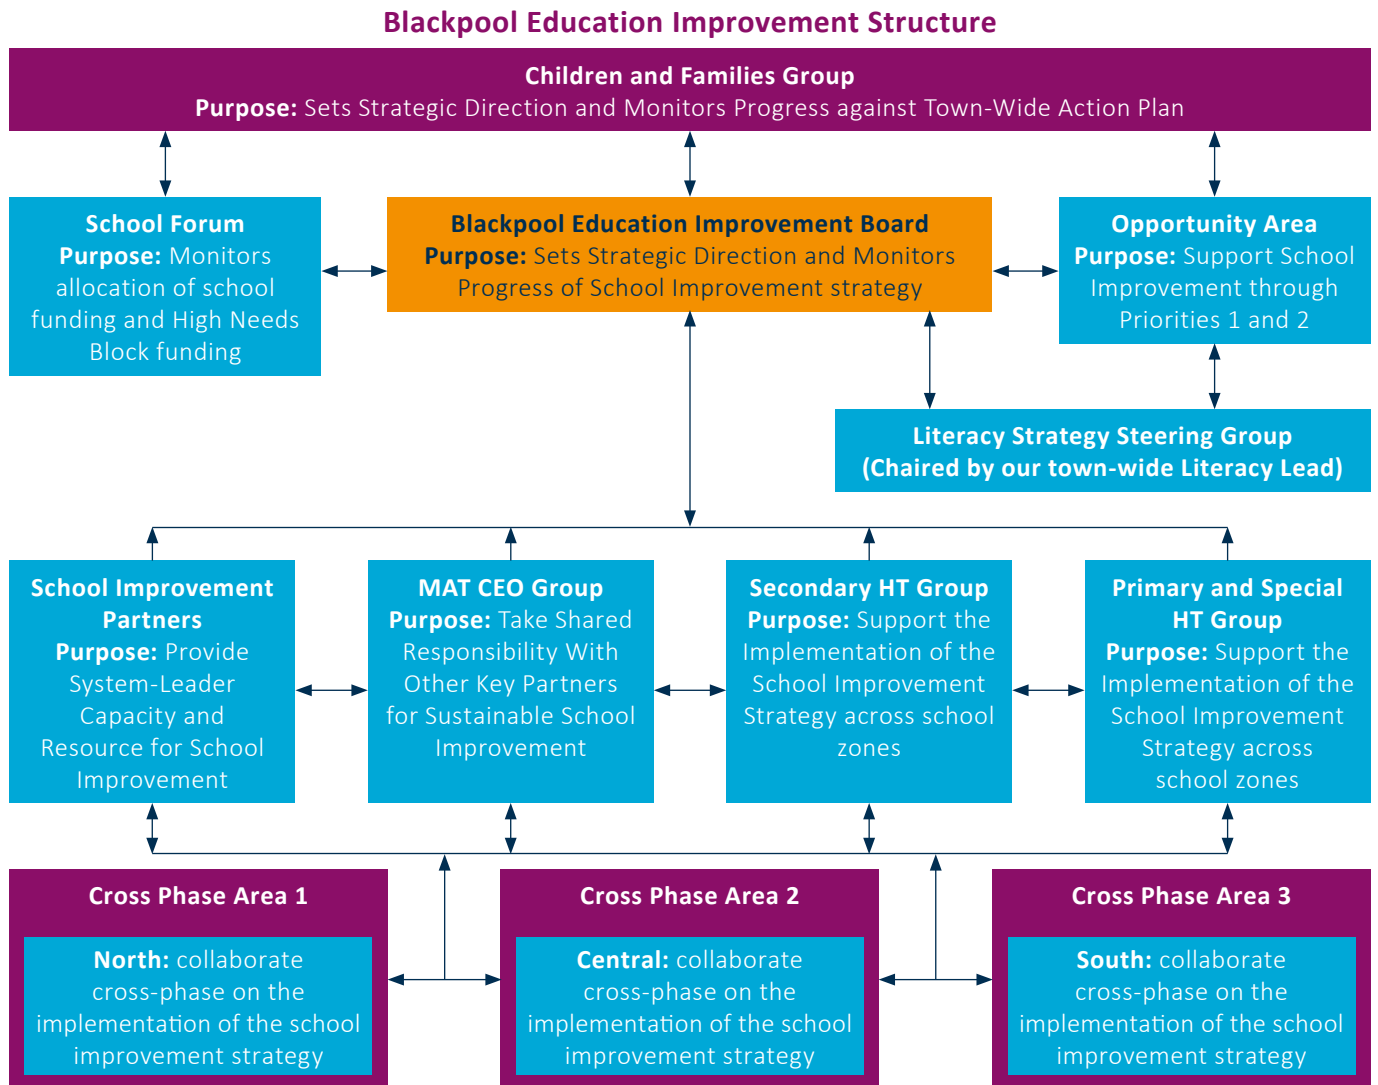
Blackpool Education Improvement Structure

Children and Families Group
Purpose: Sets Strategic Direction and Monitors Progress against Town-Wide Action Plan

School Forum
Purpose: Monitors allocation of school funding and High Needs Block funding

Blackpool Education Improvement Board
Purpose: Sets Strategic Direction and Monitors Progress of School Improvement strategy

Opportunity Area
Purpose: Support School Improvement through Priorities 1 and 2

Literacy Strategy Steering Group
(Chaired by our town-wide Literacy Lead)

School Improvement Partners
Purpose: Provide System-Leader Capacity and Resource for School Improvement

MAT CEO Group
Purpose: Take Shared Responsibility With Other Key Partners for Sustainable School Improvement

Secondary HT Group
Purpose: Support the Implementation of the School Improvement Strategy across school zones

Primary and Special HT Group
Purpose: Support the Implementation of the School Improvement Strategy across school zones

Cross Phase Area 1

North: collaborate cross-phase on the implementation of the school improvement strategy

Cross Phase Area 2

Central: collaborate cross-phase on the implementation of the school improvement strategy

Cross Phase Area 3

South: collaborate cross-phase on the implementation of the school improvement strategy